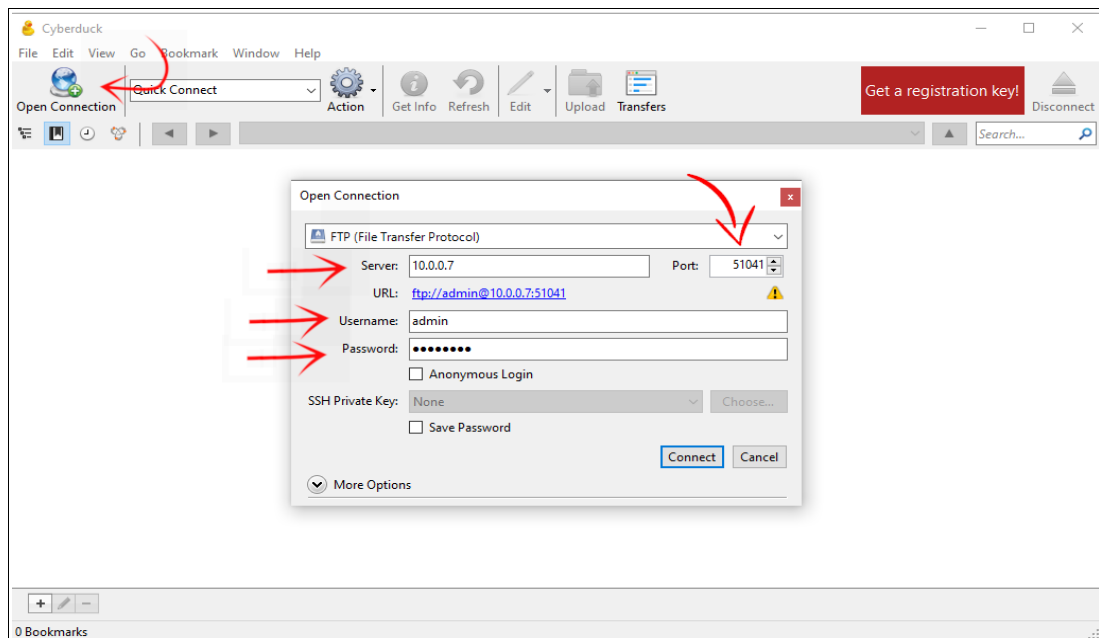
Cyberduck

File Edit View Go Bookmark Window Help

Open Connection Quick Connect Action Get Info Refresh Edit Upload Transfers Get a registration key! Disconnect

Search...

Open Connection

FTP (File Transfer Protocol)

Server: 10.0.0.7 Port: 51041

URL: ftp://admin@10.0.0.7:51041

Username: admin

Password: ●●●●●●●●

Anonymous Login

SSH Private Key: None Choose...

Save Password

Connect Cancel

More Options

0 Bookmarks